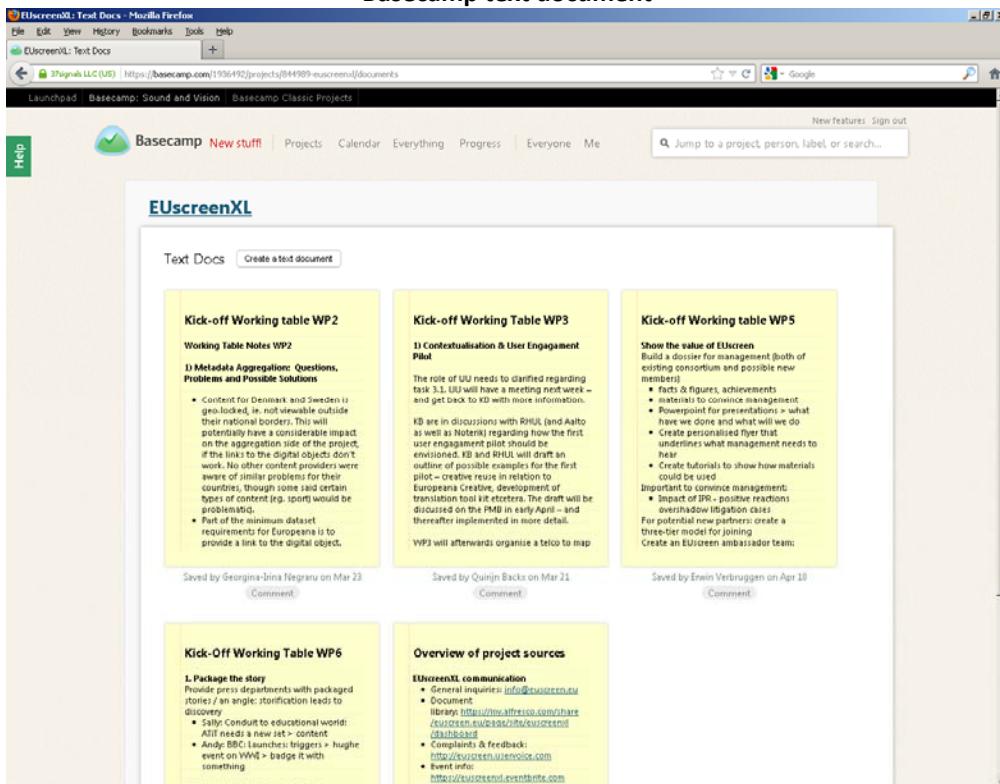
Basecamp text document

EUscreenXL: Text Docs - Mozilla Firefox

File Edit View History Bookmarks Tools Help

EUscreenXL: Text Docs +

37signals LLC (US) https://basecamp.com/1936492/projects/844989-euscreenxl/documents

Google

Launchpad Basecamp: Sound and Vision Basecamp Classic Projects

New features Sign out

Help

Basecamp New stuff! Projects Calendar Everything Progress Everyone Me

Jump to a project, person, label, or search...

EUscreenXL

Text Docs Create a text document

Kick-off Working table WP2

Working Table Notes WP2

1) Metadata Aggregation: Questions, Problems and Possible Solutions

- Content for Denmark and Sweden is geo-locked, ie. not viewable outside their national borders. This will potentially have a considerable impact on the aggregation side of the project, if the links to the digital objects don't work. No other content providers were aware of similar problems for their countries, though some said certain types of content (eg. sport) would be problematic).
- Part of the minimum dataset requirements for Europeana is to provide a link to the digital object.

Saved by Georgina-Irina Negrariu on Mar 23

Comment

Kick-off Working Table WP3

1) Contextualisation & User Engagament Pilot

The role of UU needs to clarified regarding task 3.1. UU will have a meeting next week – and get back to KB with more information.

KB are in discussions with RHUL (and Aalto as well as Noterik) regarding how the first user engagement pilot should be envisioned. KB and RHUL will draft an outline of possible examples for the first pilot – creative reuse in relation to Europeana Creative, development of translation tool kit etcetera. The draft will be discussed on the PMB in early April – and thereafter implemented in more detail.

WP3 will afterwards organise a telco to map

Saved by Quinijn Backs on Mar 21

Comment

Kick-off Working table WP5

Show the value of EUscreen
Build a dossier for management (both of existing consortium and possible new members)
- facts & figures, achievements
- materials to convince management
- Powerpoint for presentations > what have we done and what will we do
- Create personalised flyer that underlines what management needs to hear
- Create tutorials to show how materials could be used
Important to convince management:
- Impact of IPR - positive reactions overshadow litigation cases
For potential new partners: create a three-tier model for joining
Create an EUscreen ambassador team:

Saved by Erwin Verbruggen on Apr 18

Comment

Kick-Off Working Table WP6

1. Package the story
Provide press departments with packaged stories / an angle: storification leads to discovery
- Sally: Conduit to educational world: ATiT needs a new set > content
- Andy: BBC: Launches: triggers > hughe event on WWI > badge it with something

Overview of project sources

EUscreenXL communication
- General inquiries: info@euscreen.eu
- Document library: https://my.alfresco.com/share/euscreen.eu/page/site/euscreenxl/dashboard
- Complaints & feedback: http://euscreen.uservoice.com
- Event info: https://euscreenxl.eventbrite.com